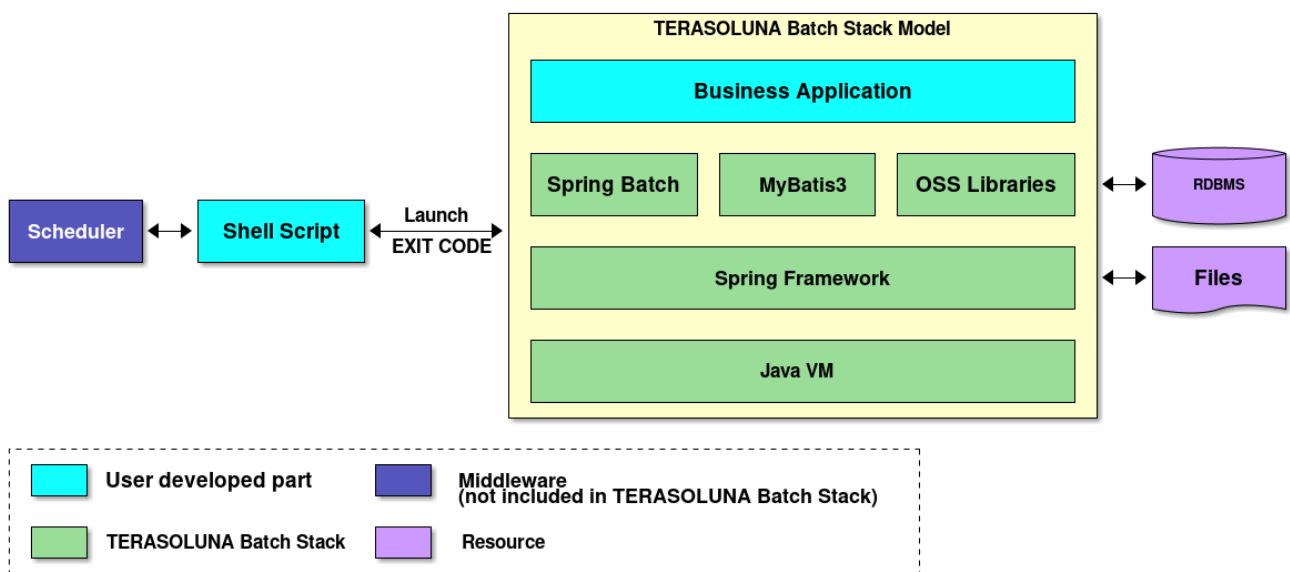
TERASOLUNA Batch Stack Model

Business Application

Spring Batch

MyBatis3

OSS Libraries

Spring Framework

Java VM

Scheduler

Shell Script

Launch

EXIT CODE

RDBMS

Files

User developed part

Middleware
(not included in TERASOLUNA Batch Stack)

TERASOLUNA Batch Stack

Resource